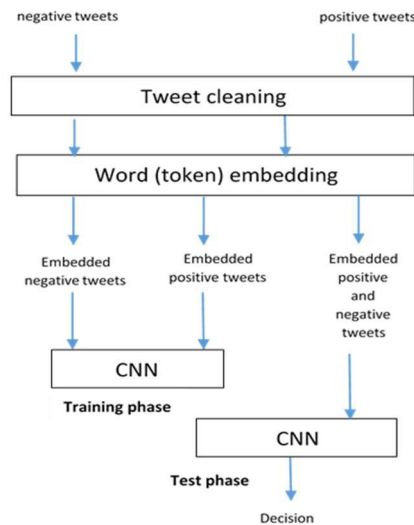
negative tweets

positive tweets

Tweet cleaning

Word (token) embedding

Embedded negative tweets

Embedded positive tweets

Embedded positive and negative tweets

CNN

Training phase

CNN

Test phase

Decision